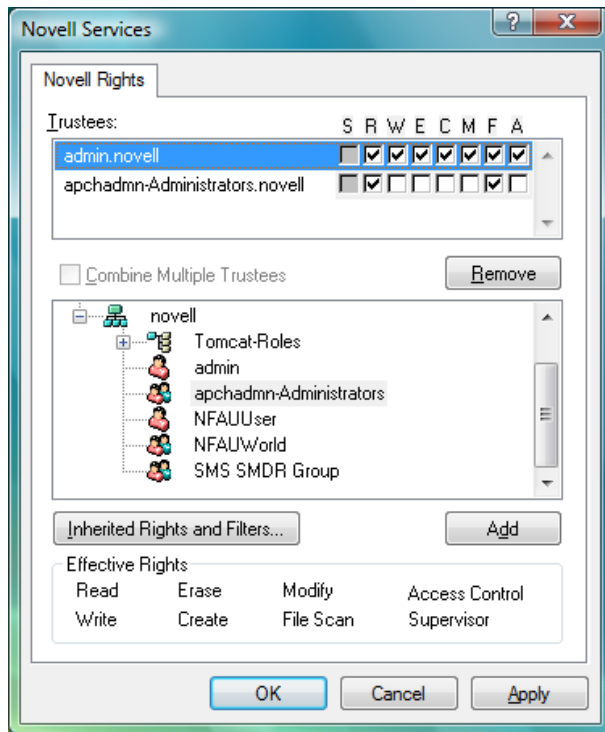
Novell Services

?

X

Novell Rights

Trustees:

S R W E C M F A

admin.novell

apchadmn-Administrators.novell

Combine Multiple Trustees

Remove

novell

Tomcat-Roles

admin

apchadmn-Administrators

NFAUUser

NFAUWorld

SMS SMDR Group

Inherited Rights and Filters...

Add

Effective Rights

Read Erase Modify Access Control

Write Create File Scan Supervisor

OK

Cancel

Apply